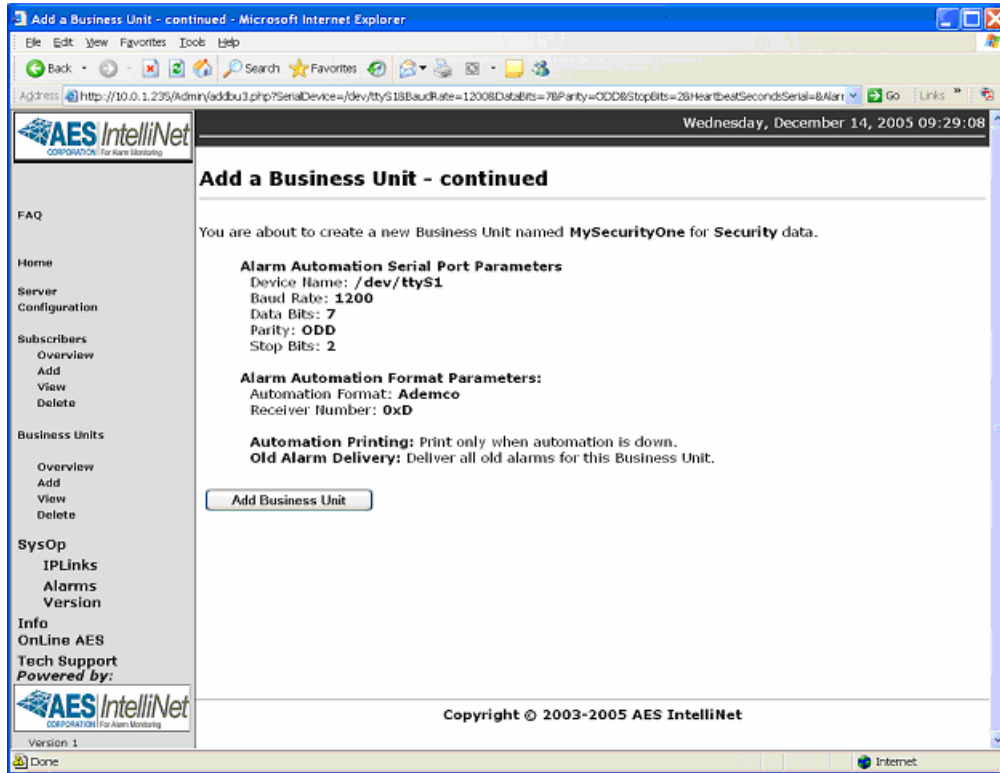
Add a Business Unit - continued - Microsoft Internet Explorer

File Edit View Favorites Tools Help

Back Search Favorites

Address http://10.0.1.235/Admin/addbu3.php?SerialDevice=/dev/ttyS1&BaudRate=1200&DataBits=7&Parity=ODD&StopBits=2&HeartbeatSecondsSerial=&Alar Go Links

AES IntelliNet CORPORATION For Alarm Monitoring

Wednesday, December 14, 2005 09:29:08

FAQ

Home

Server Configuration

Subscribers
Overview
Add
View
Delete

Business Units

Overview
Add
View
Delete

SysOp
IPLinks
Alarms
Version

Info
OnLine AES
Tech Support
Powered by:

AES IntelliNet CORPORATION For Alarm Monitoring

Version 1

Add a Business Unit - continued

You are about to create a new Business Unit named **MySecurityOne** for **Security** data.

**Alarm Automation Serial Port Parameters**
Device Name: **/dev/ttyS1**
Baud Rate: **1200**
Data Bits: **7**
Parity: **ODD**
Stop Bits: **2**

**Alarm Automation Format Parameters:**
Automation Format: **Ademco**
Receiver Number: **0xD**

**Automation Printing:** Print only when automation is down.
**Old Alarm Delivery:** Deliver all old alarms for this Business Unit.

Add Business Unit

Copyright © 2003-2005 AES IntelliNet

Done

Internet